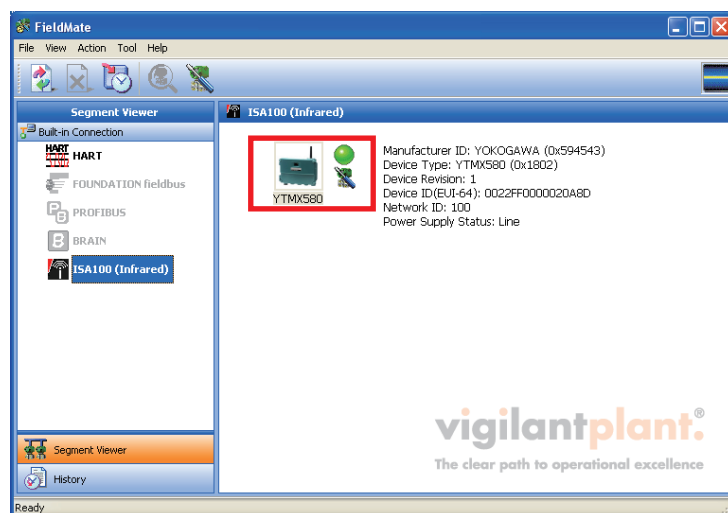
FieldMate

File View Action Tool Help

Segment Viewer

Built-in Connection

HART

FOUNDATION fieldbus

PROFIBUS

BRAIN

ISA100 (Infrared)

ISA100 (Infrared)

YTMX580

Manufacturer ID: YOKOGAWA (0x594543)
Device Type: YTMX580 (0x1802)
Device Revision: 1
Device ID(EUI-64): 0022FF0000020A8D
Network ID: 100
Power Supply Status: Line

vigilantplant.®
The clear path to operational excellence

Segment Viewer

History

Ready